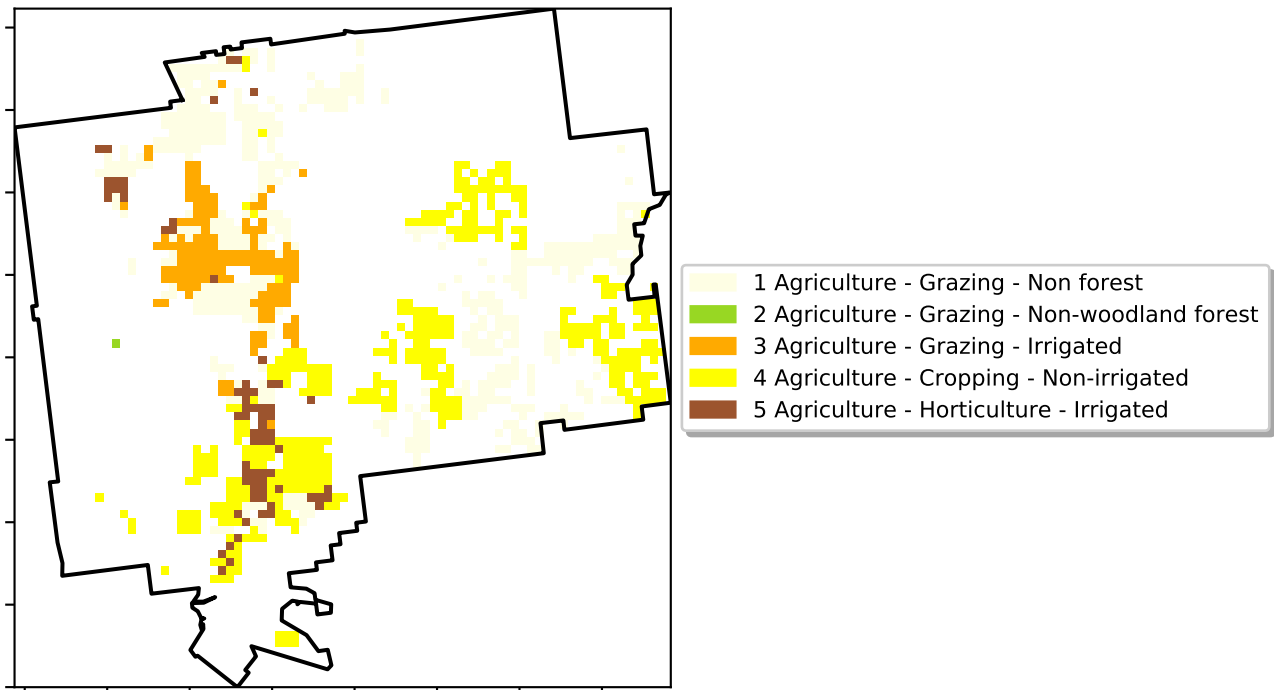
1 Agriculture - Grazing - Non forest
2 Agriculture - Grazing - Non-woodland forest
3 Agriculture - Grazing - Irrigated
4 Agriculture - Cropping - Non-irrigated
5 Agriculture - Horticulture - Irrigated